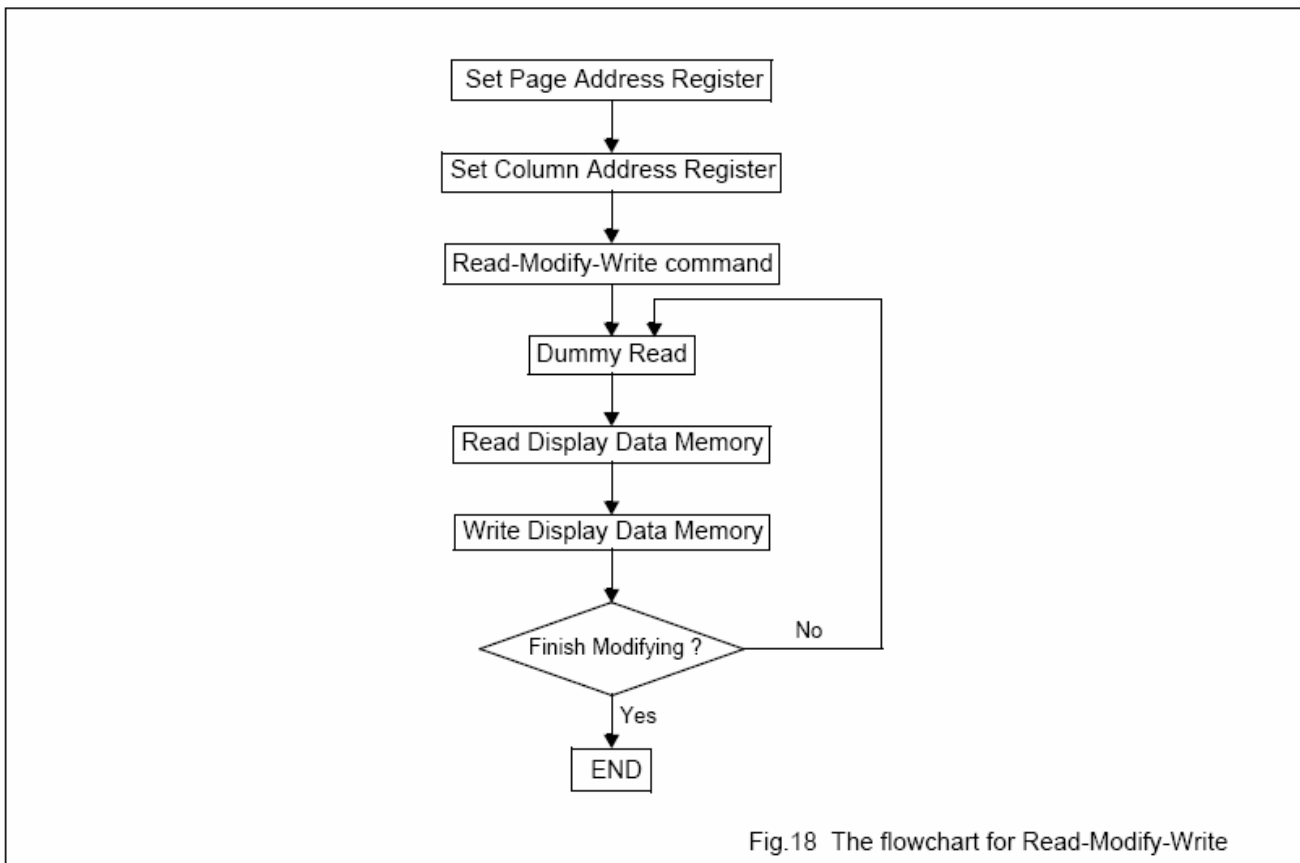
Set Page Address Register

Set Column Address Register

Read-Modify-Write command

Dummy Read

Read Display Data Memory

Write Display Data Memory

Finish Modifying ?

No

Yes

END

Fig.18 The flowchart for Read-Modify-Write